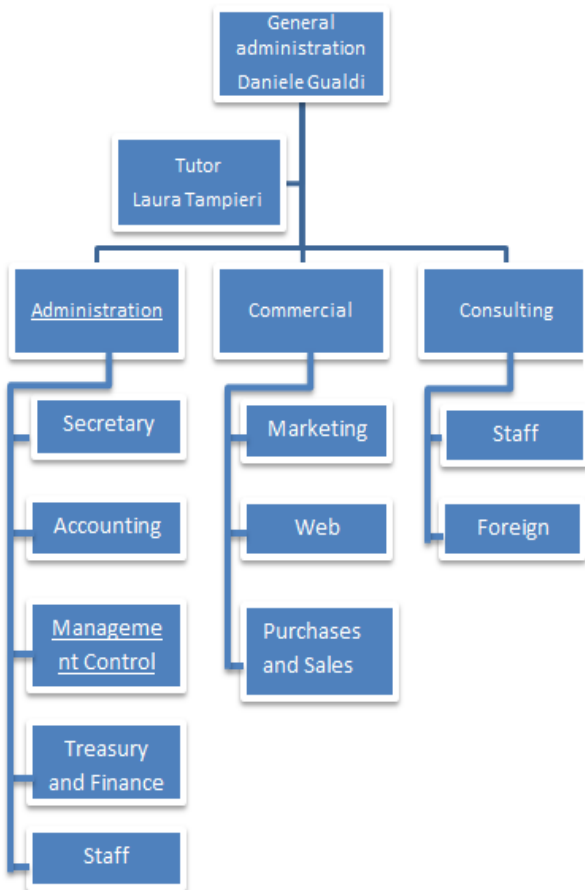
General administration
Daniele Gualdi

Tutor
Laura Tampieri

Administration

Secretary

Accounting

Management Control

Treasury and Finance

Staff

Commercial

Marketing

Web

Purchases and Sales

Consulting

Staff

Foreign